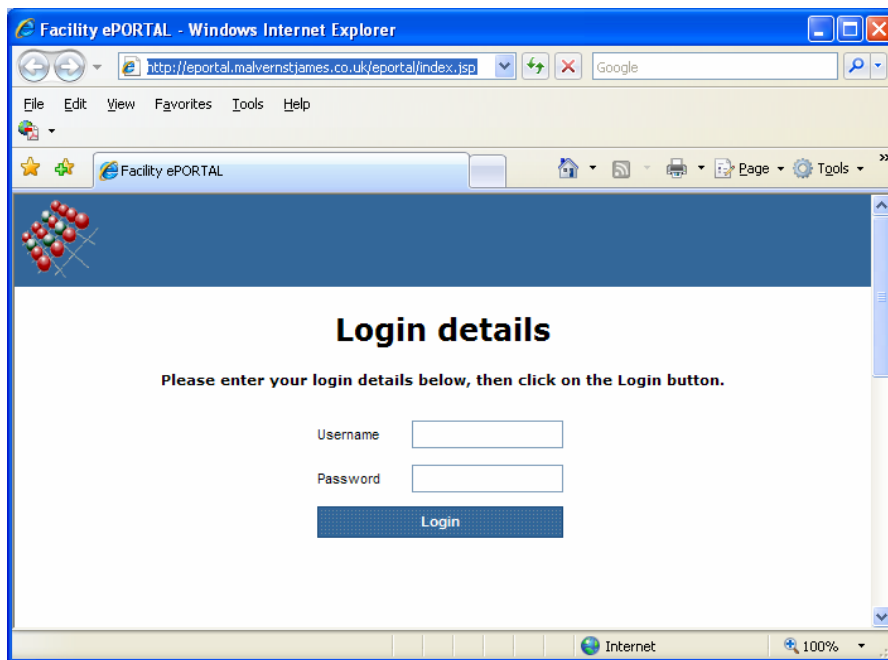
Facility ePORTAL - Windows Internet Explorer

http://eportal.malvernstjames.co.uk/eportal/index.jsp

Google

File Edit View Favorites Tools Help

Facility ePORTAL

Page Tools

Login details

Please enter your login details below, then click on the Login button.

Username

Password

Login

Internet

100%